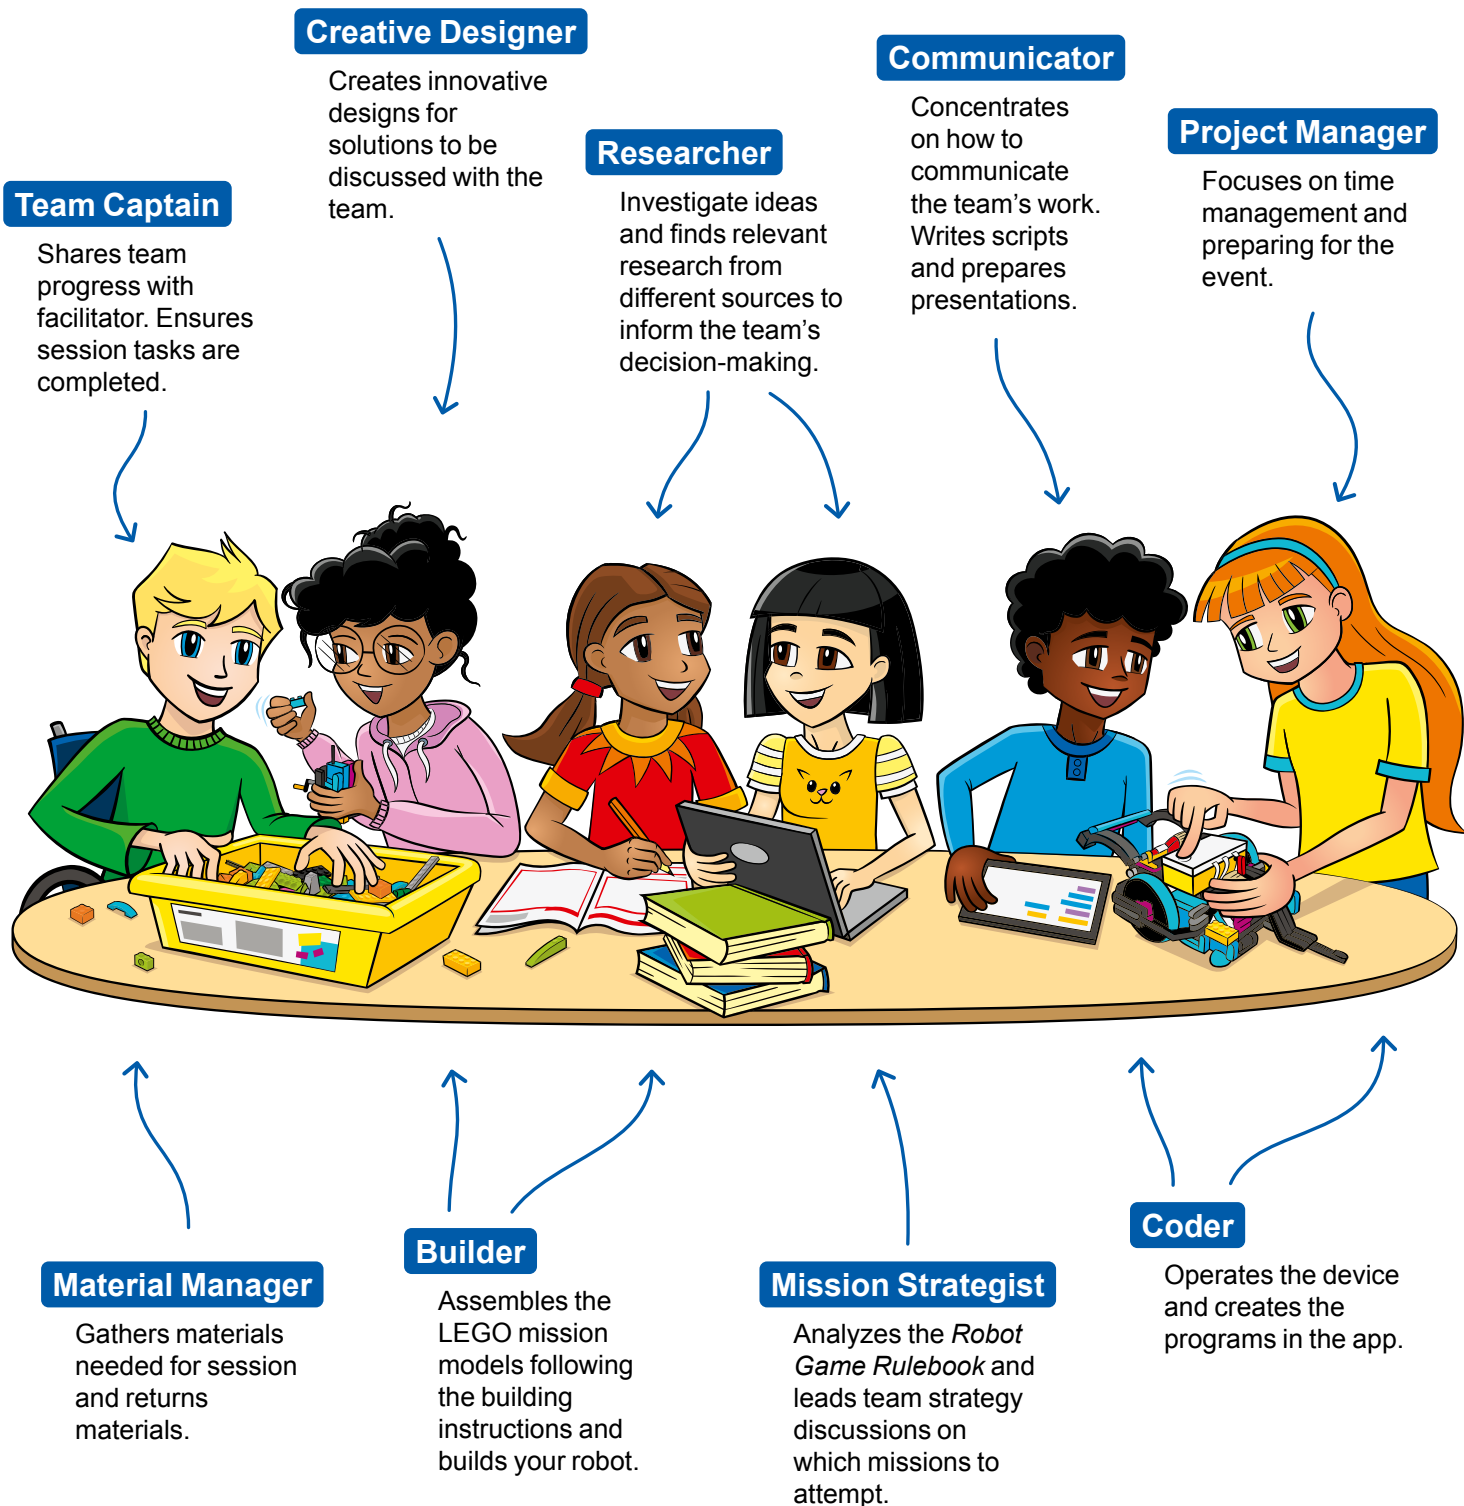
Creative Designer

Creates innovative designs for solutions to be discussed with the team.

Team Captain

Shares team progress with facilitator. Ensures session tasks are completed.

Researcher

Investigate ideas and finds relevant research from different sources to inform the team's decision-making.

Communicator

Concentrates on how to communicate the team's work. Writes scripts and prepares presentations.

Project Manager

Focuses on time management and preparing for the event.

Material Manager

Gathers materials needed for session and returns materials.

Builder

Assembles the LEGO mission models following the building instructions and builds your robot.

Mission Strategist

Analyzes the Robot Game Rulebook and leads team strategy discussions on which missions to attempt.

Coder

Operates the device and creates the programs in the app.